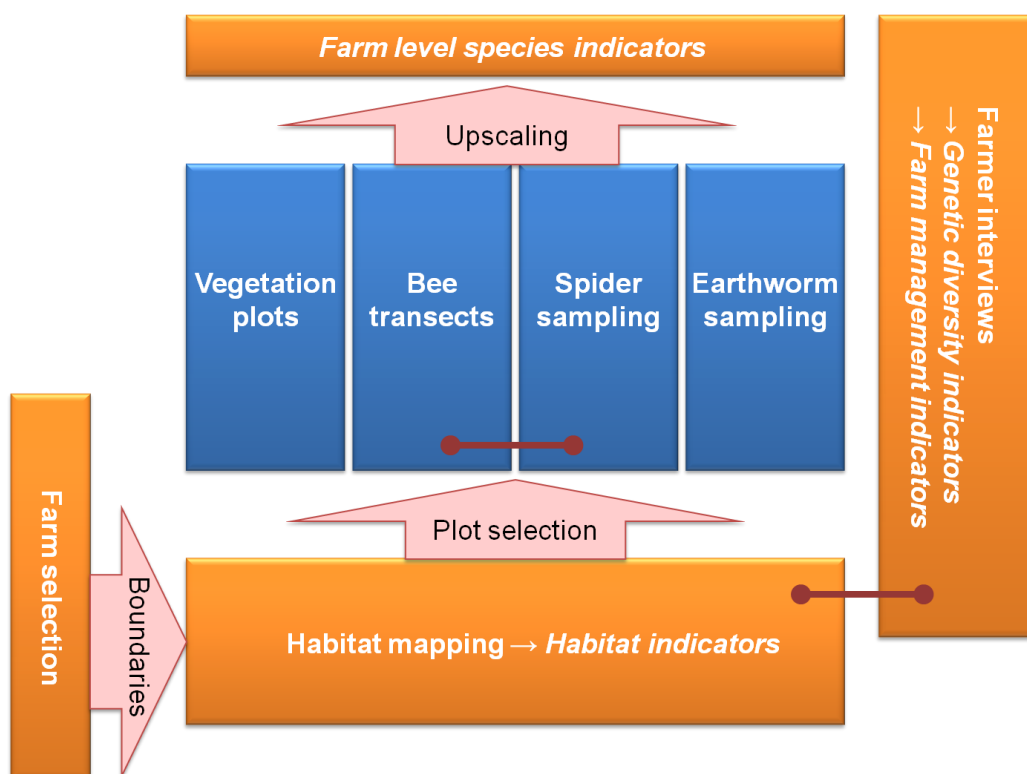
Farm level species indicators

Upscaling

Vegetation plots

Bee transects

Spider sampling

Earthworm sampling

Farmer interviews
→ Genetic diversity indicators
→ Farm management indicators

Plot selection

Farm selection

Boundaries

Habitat mapping → Habitat indicators